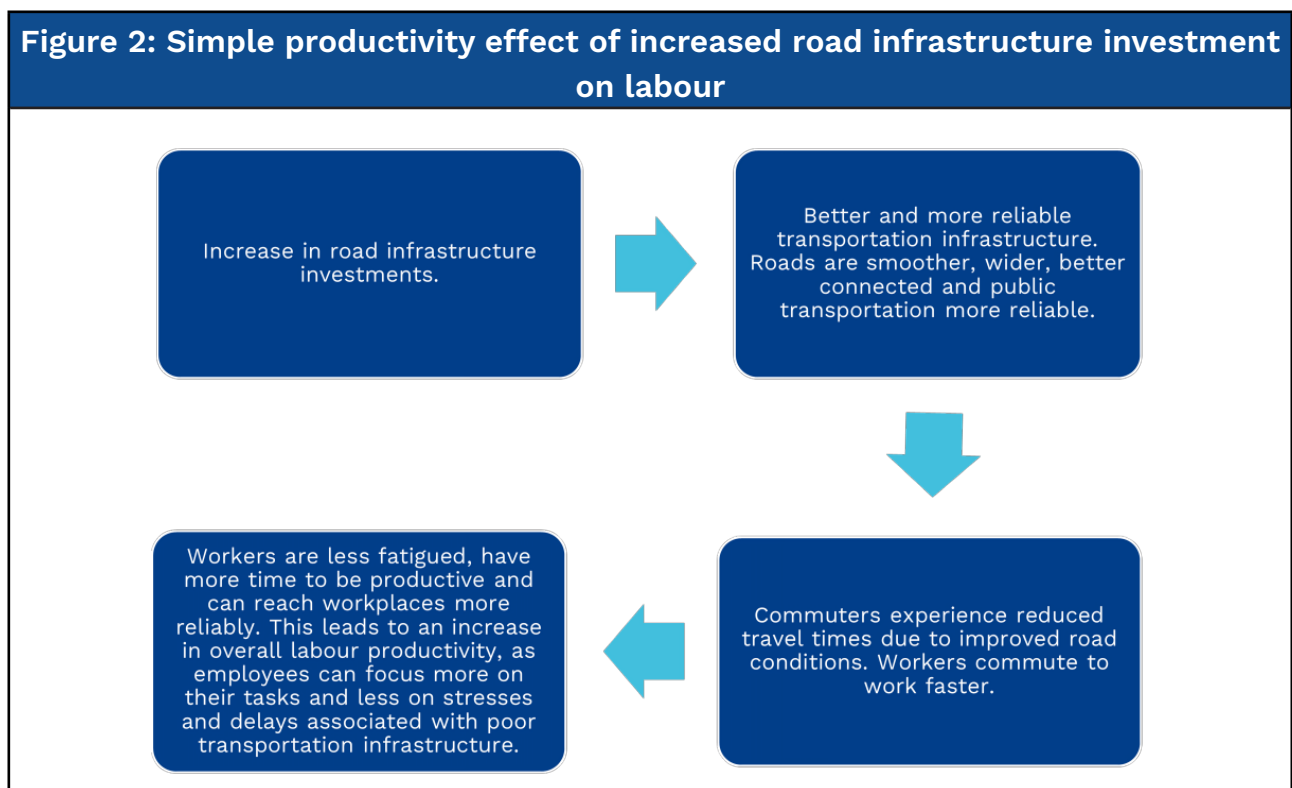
Figure 2: Simple productivity effect of increased road infrastructure investment on labour

Increase in road infrastructure investments.

Better and more reliable transportation infrastructure. Roads are smoother, wider, better connected and public transportation more reliable.

Commuters experience reduced travel times due to improved road conditions. Workers commute to work faster.

Workers are less fatigued, have more time to be productive and can reach workplaces more reliably. This leads to an increase in overall labour productivity, as employees can focus more on their tasks and less on stresses and delays associated with poor transportation infrastructure.